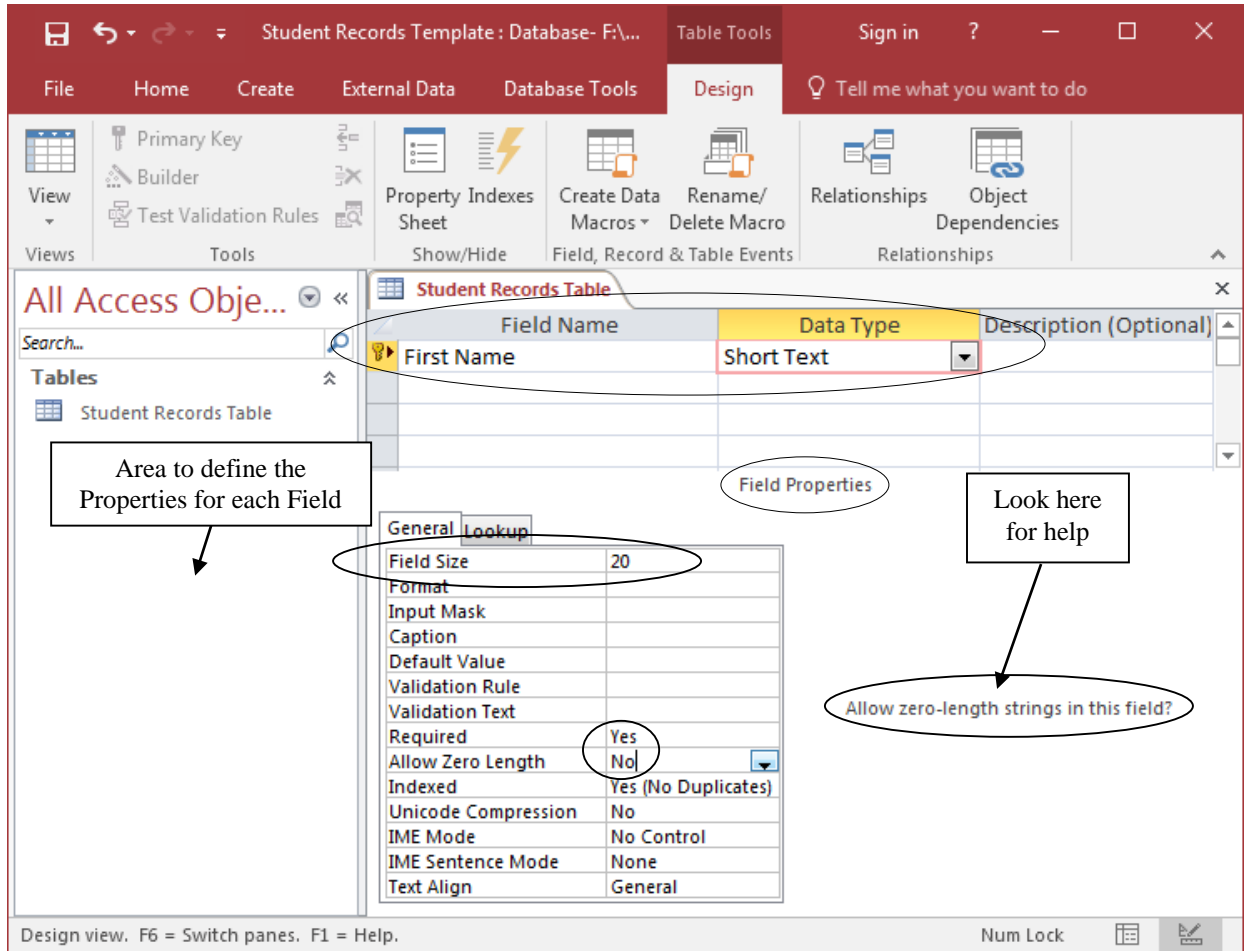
Student Records Template : Database- F:\... Table Tools Sign in ?

File Home Create External Data Database Tools Design Tell me what you want to do

View
Views

Primary Key
Builder
Test Validation Rules
Tools

Property Sheet Indexes
Show/Hide

Create Data Macros Rename/ Delete Macro
Field, Record & Table Events

Relationships Object Dependencies
Relationships

All Access Obje...
Search...
Tables
Student Records Table

Student Records Table

| Field Name | Data Type | Description (Optional) |
|---|---|---|
| First Name | Short Text | |

Area to define the Properties for each Field

Field Properties

Look here for help

General Lookup

| | |
|---|---|
| Field Size | 20 |
| Format | |
| Input Mask | |
| Caption | |
| Default Value | |
| Validation Rule | |
| Validation Text | |
| Required | Yes |
| Allow Zero Length | No |
| Indexed | Yes (No Duplicates) |
| Unicode Compression | No |
| IME Mode | No Control |
| IME Sentence Mode | None |
| Text Align | General |

Allow zero-length strings in this field?

Design view. F6 = Switch panes. F1 = Help.

Num Lock